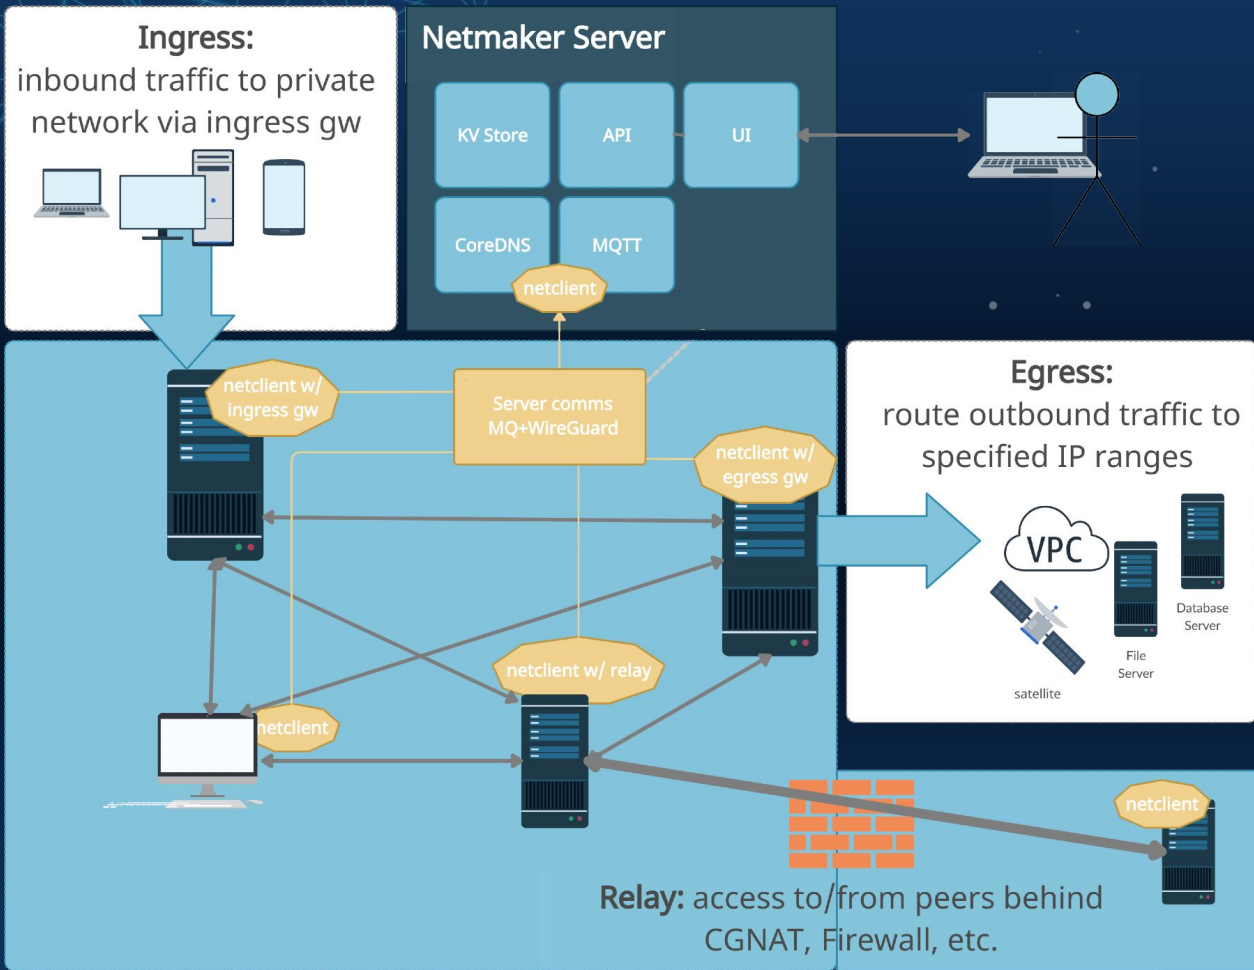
Ingress:
inbound traffic to private network via ingress gw

Netmaker Server

KV Store

API

UI

CoreDNS

MQTT

netclient

netclient w/ ingress gw

Server comms MQ+WireGuard

netclient w/ egress gw

Egress:
route outbound traffic to specified IP ranges

VPC

Database Server

File Server

satellite

netclient w/ relay

netclient

netclient

Relay: access to/from peers behind CGNAT, Firewall, etc.